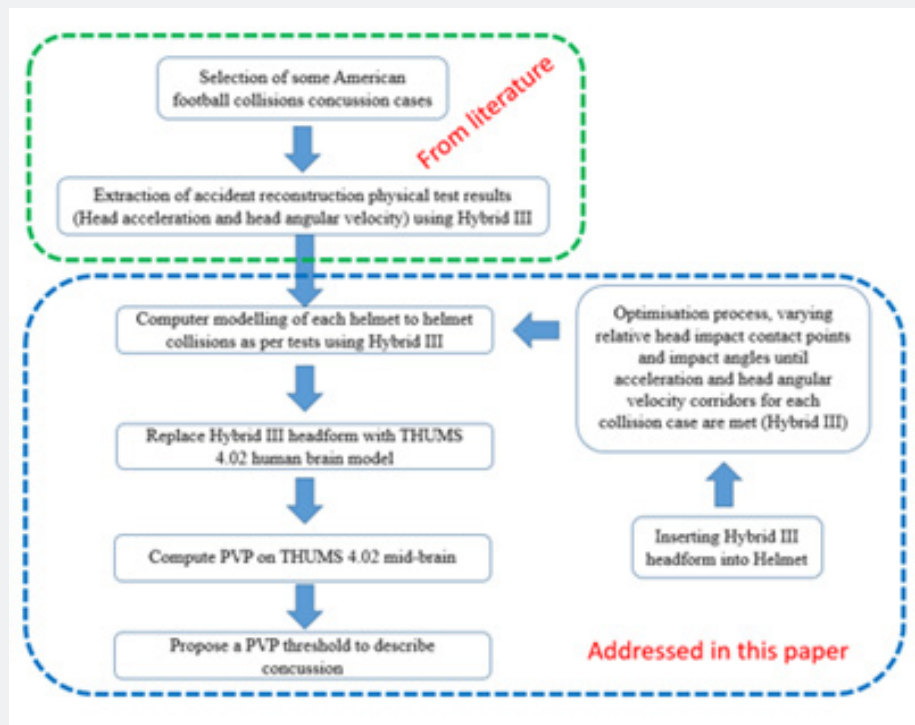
Selection of some American football collisions concussion cases

From literature

Extraction of accident reconstruction physical test results (Head acceleration and head angular velocity) using Hybrid III

Computer modelling of each helmet to helmet collisions as per tests using Hybrid III

Optimisation process, varying relative head impact contact points and impact angles until acceleration and head angular velocity corridors for each collision case are met (Hybrid III)

Replace Hybrid III headform with THUMS 4.02 human brain model

Inserting Hybrid III headform into Helmet

Compute PVP on THUMS 4.02 mid-brain

Propose a PVP threshold to describe concussion

Addressed in this paper